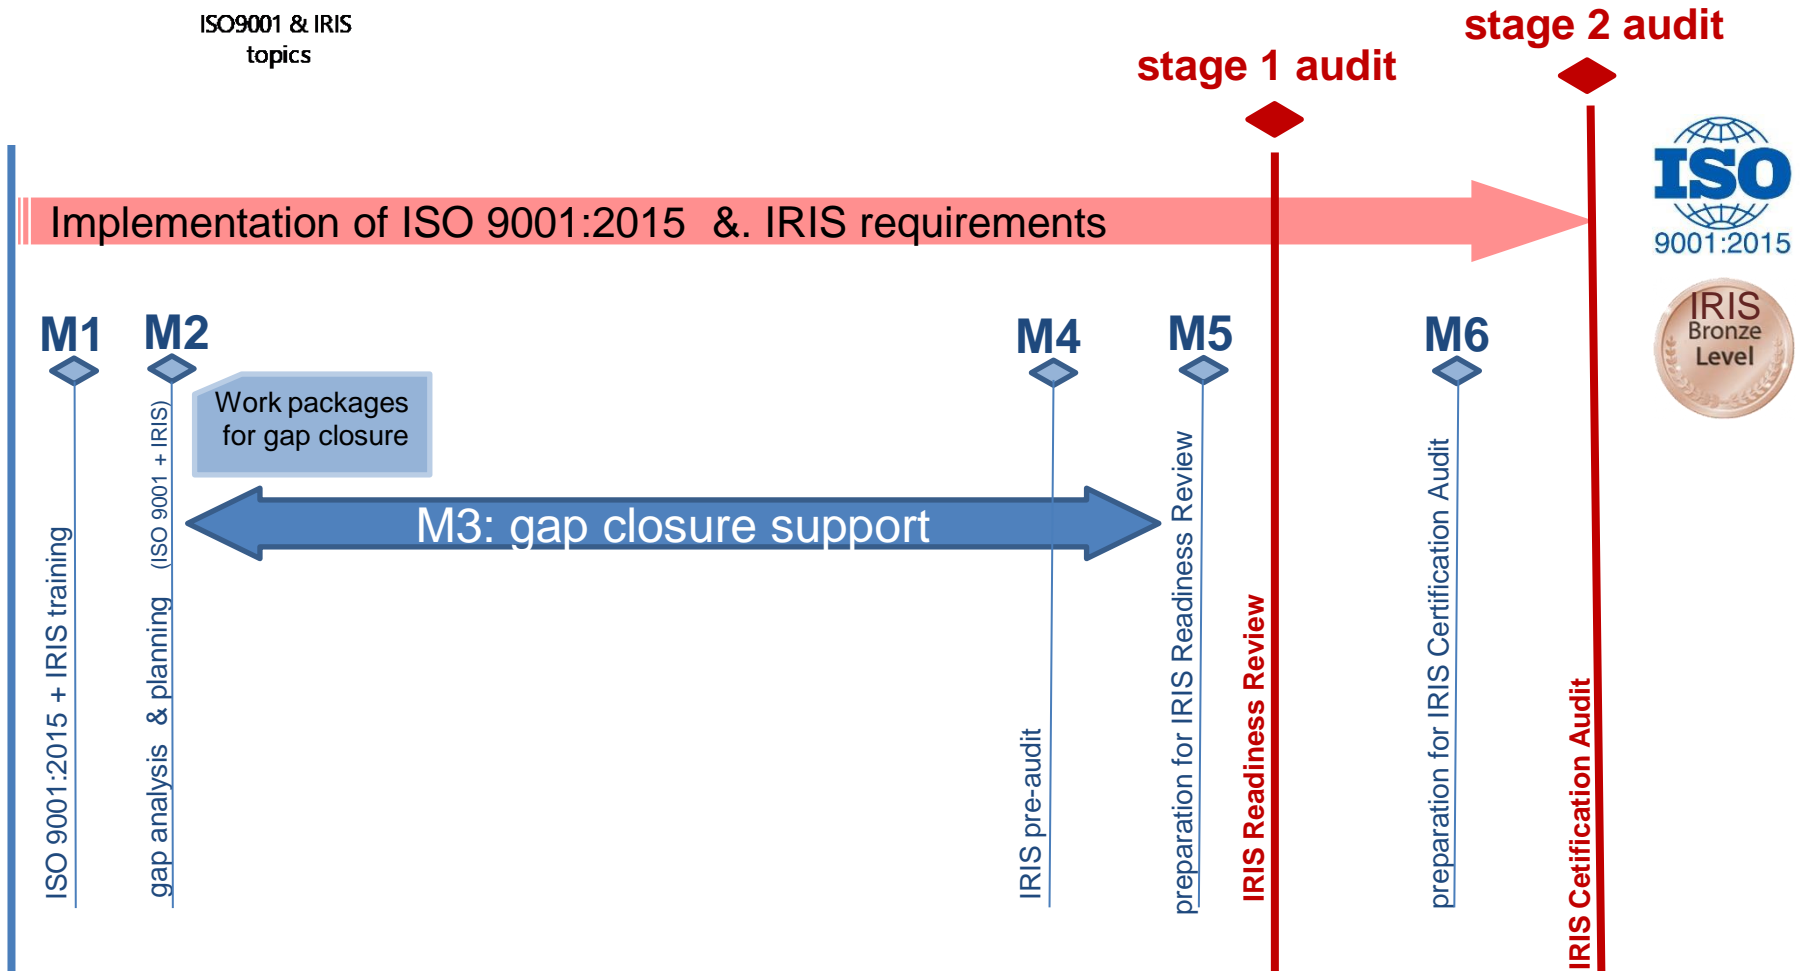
ISO9001 & IRIS topics

stage 1 audit

stage 2 audit

Implementation of ISO 9001:2015 &. IRIS requirements

ISO 9001:2015

IRIS Bronze Level

M1

M2

M4

M5

M6

Work packages for gap closure

M3: gap closure support

ISO 9001:2015 + IRIS training

gap analysis & planning (ISO 9001 + IRIS)

IRIS pre-audit

preparation for IRIS Readiness Review

IRIS Readiness Review

preparation for IRIS Certification Audit

IRIS Cetification Audit